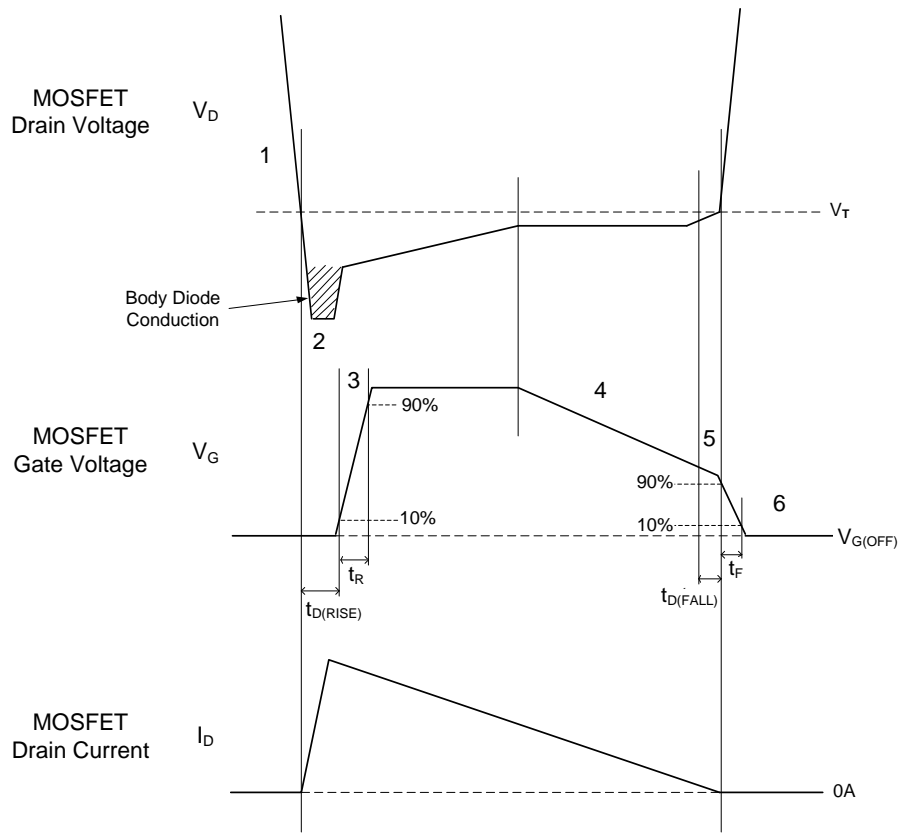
MOSFET Drain Voltage

$V_D$

1

$V_T$

Body Diode Conduction

2

3

90%

4

MOSFET Gate Voltage

$V_G$

5

90%

10%

6

10%

$V_{G(OFF)}$

$t_R$

$t_F$

$t_{D(RISE)}$

$t_{D(FALL)}$

MOSFET Drain Current

$I_D$

0A